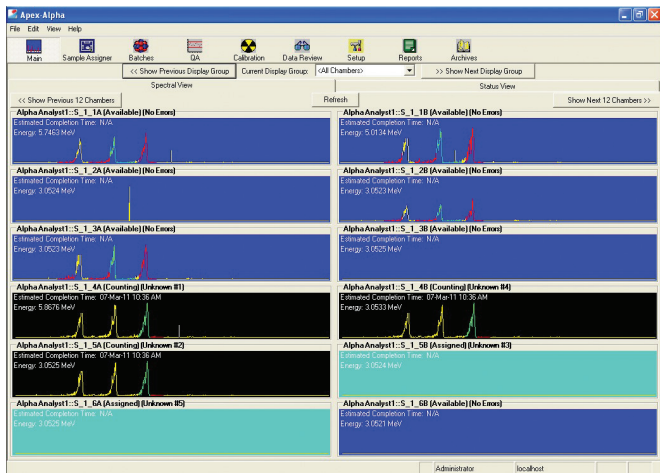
Apex-Alpha

File Edit View Help

Main Sample Assigner Batches QA Calibration Data Review Setup Reports Archives

<< Show Previous Display Group Current Display Group: <All Chambers> >> Show Next Display Group

Spectral View Status View

<< Show Previous 12 Chambers Refresh Show Next 12 Chambers >>

Alpha Analyst1::S_1_1A (Available) (No Errors)
Estimated Completion Time: N/A
Energy: 5.7463 MeV

Alpha Analyst1::S_1_1B (Available) (No Errors)
Estimated Completion Time: N/A
Energy: 5.0134 MeV

Alpha Analyst1::S_1_2A (Available) (No Errors)
Estimated Completion Time: N/A
Energy: 3.0524 MeV

Alpha Analyst1::S_1_2B (Available) (No Errors)
Estimated Completion Time: N/A
Energy: 3.0523 MeV

Alpha Analyst1::S_1_3A (Available) (No Errors)
Estimated Completion Time: N/A
Energy: 3.0523 MeV

Alpha Analyst1::S_1_3B (Available) (No Errors)
Estimated Completion Time: N/A
Energy: 3.0525 MeV

Alpha Analyst1::S_1_4A (Counting) (Unknown #1)
Estimated Completion Time: 07-Mar-11 10:36 AM
Energy: 5.8676 MeV

Alpha Analyst1::S_1_4B (Counting) (Unknown #4)
Estimated Completion Time: 07-Mar-11 10:36 AM
Energy: 3.0533 MeV

Alpha Analyst1::S_1_5A (Counting) (Unknown #2)
Estimated Completion Time: 07-Mar-11 10:36 AM
Energy: 3.0525 MeV

Alpha Analyst1::S_1_5B (Assigned) (Unknown #3)
Estimated Completion Time: N/A
Energy: 3.0524 MeV

Alpha Analyst1::S_1_6A (Assigned) (Unknown #5)
Estimated Completion Time: N/A
Energy: 3.0525 MeV

Alpha Analyst1::S_1_6B (Available) (No Errors)
Estimated Completion Time: N/A
Energy: 3.0521 MeV

Administrator localhost